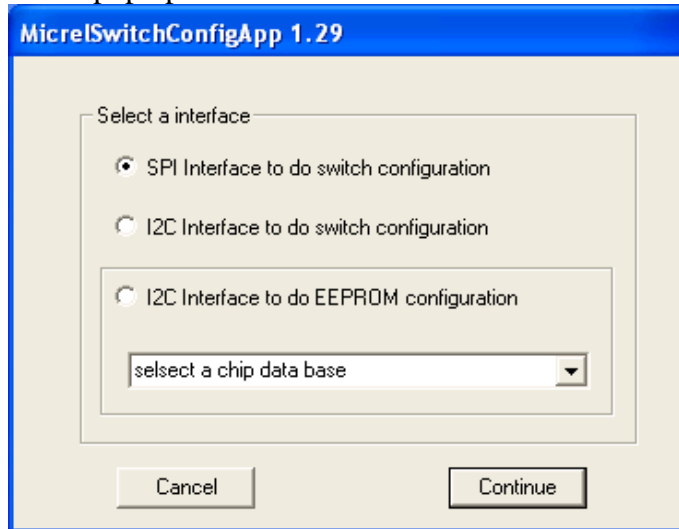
MicrelSwitchConfigApp 1.29

Select a interface

SPI Interface to do switch configuration

I2C Interface to do switch configuration

I2C Interface to do EEPROM configuration

selsect a chip data base

Cancel

Continue